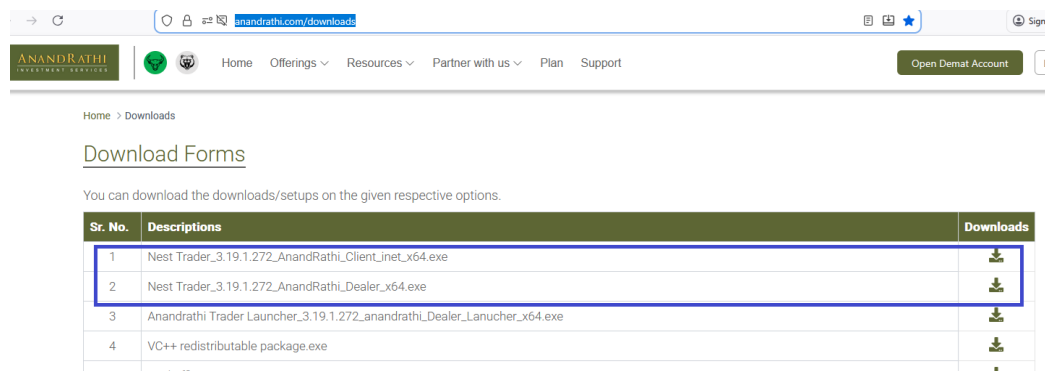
anandrathi.com/downloads

Sign

ANANDRATHI INVESTMENT SERVICES

Home Offerings Resources Partner with us Plan Support

Open Demat Account

Home > Downloads

Download Forms

You can download the downloads/setups on the given respective options.

| Sr. No. | Descriptions | Downloads |
|---|---|---|
| 1 | Nest Trader_3.19.1.272_AnandRathi_Client_inet_x64.exe | |
| 2 | Nest Trader_3.19.1.272_AnandRathi_Dealer_x64.exe | |
| 3 | Anandrathi Trader Launcher_3.19.1.272_anandrathi_Dealer_Lanucher_x64.exe | |
| 4 | VC++ redistributable package.exe | |